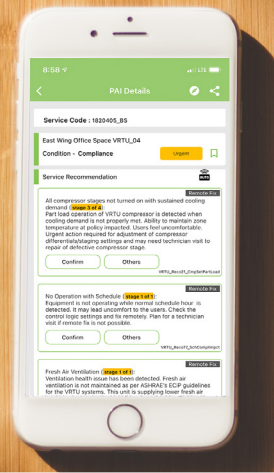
8:58
LTE

PAI Details

Service Code : 1820405_BS

East Wing Office Space VRTU_04

Condition - Compliance

Urgent

Service Recommendation

Remote Fix

All compressor stages not turned on with sustained cooling demand ( stage 3 of 4 )

Part load operation of VRTU compressor is detected when cooling demand is not properly met. Ability to maintain zone temperature at policy impacted. Users feel uncomfortable. Urgent action required for adjustment of compressor differentials/staging settings and may need technician visit to repair of defective compressor stage.

Confirm

Others

VRTU_RecoPT_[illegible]

Remote Fix

No Operation with Schedule ( stage 1 of 1 )

Equipment is not operating while normal schedule hour is detected. It may lead uncomfort to the users. Check the control logic settings and fix remotely. Plan for a technician visit if remote fix is not possible.

Confirm

Others

VRTU_RecoPT_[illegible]

Remote Fix

Fresh Air Ventilation ( stage 1 of 1 )

Ventilation health issue has been detected. Fresh air ventilation is not maintained as per ASHRAE's ECIP guidelines for the VRTU systems. This unit is supplying lower fresh air